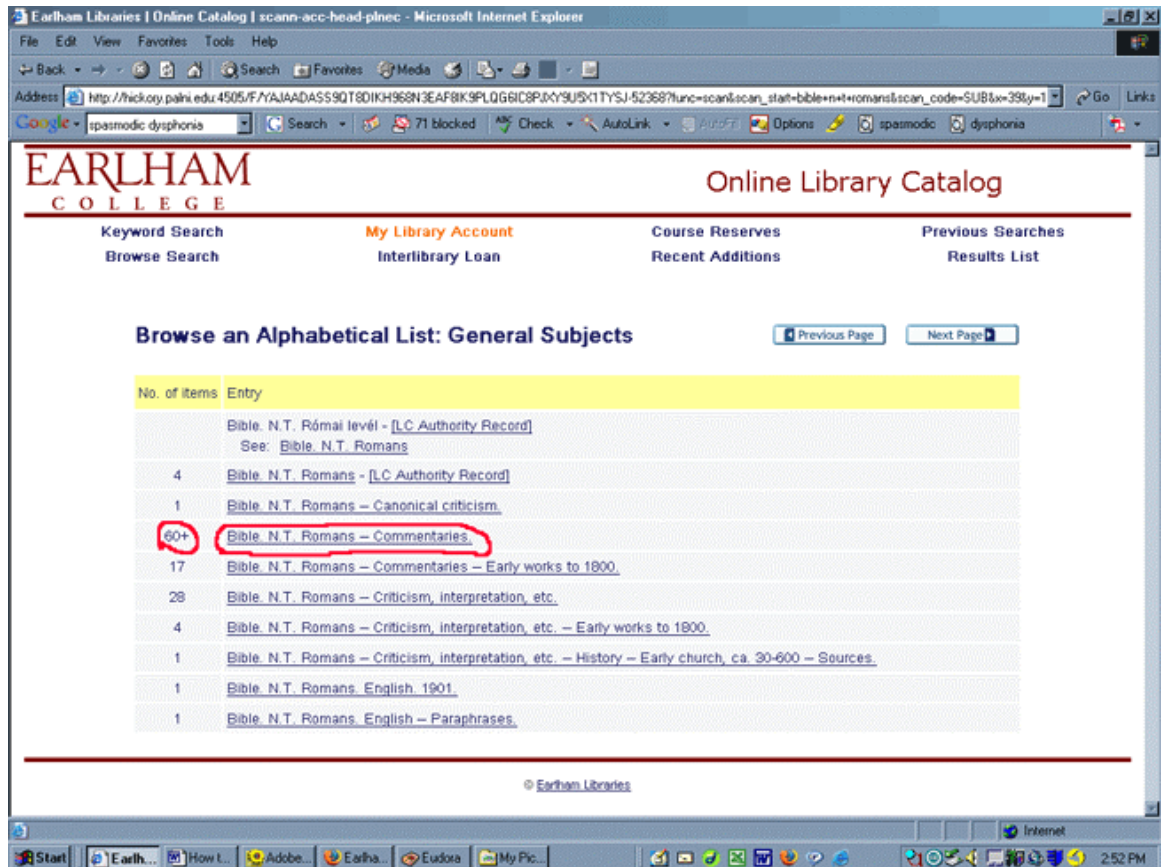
Earlham Libraries | Online Catalog | scann-acc-head-plnec - Microsoft Internet Explorer

File Edit View Favorites Tools Help

Back Search Favorites Media

Address http://hickory.palni.edu:4505/F/YAJAADASS9QT8DIKH968N3EAF8IK9PLQG6IC8PJXY9U5X1TYSJ-52368?func=scan&scan_start=bible+n+t+romans&scan_code=SUB&x=39&y=1 Go Links

Google spasmodic dysphonia Search 71 blocked Check AutoLink AutoFill Options spasmodic dysphonia

EARLHAM COLLEGE

Online Library Catalog

Keyword Search | My Library Account | Course Reserves | Previous Searches
Browse Search | Interlibrary Loan | Recent Additions | Results List

Browse an Alphabetical List: General Subjects

Previous Page Next Page

| No. of items | Entry |
|---|---|
| | Bible. N.T. Római levél - [LC Authority Record] See: Bible. N.T. Romans |
| 4 | Bible. N.T. Romans - [LC Authority Record] |
| 1 | Bible. N.T. Romans -- Canonical criticism. |
| 60+ | Bible. N.T. Romans -- Commentaries. |
| 17 | Bible. N.T. Romans -- Commentaries -- Early works to 1800. |
| 28 | Bible. N.T. Romans -- Criticism, interpretation, etc. |
| 4 | Bible. N.T. Romans -- Criticism, interpretation, etc. -- Early works to 1800. |
| 1 | Bible. N.T. Romans -- Criticism, interpretation, etc. -- History -- Early church, ca. 30-600 -- Sources. |
| 1 | Bible. N.T. Romans. English. 1901. |
| 1 | Bible. N.T. Romans. English -- Paraphrases. |

© Earlham Libraries

Internet

Start Earlh... How t... Adobe... Earlha... Eudora My Pic... 2:52 PM